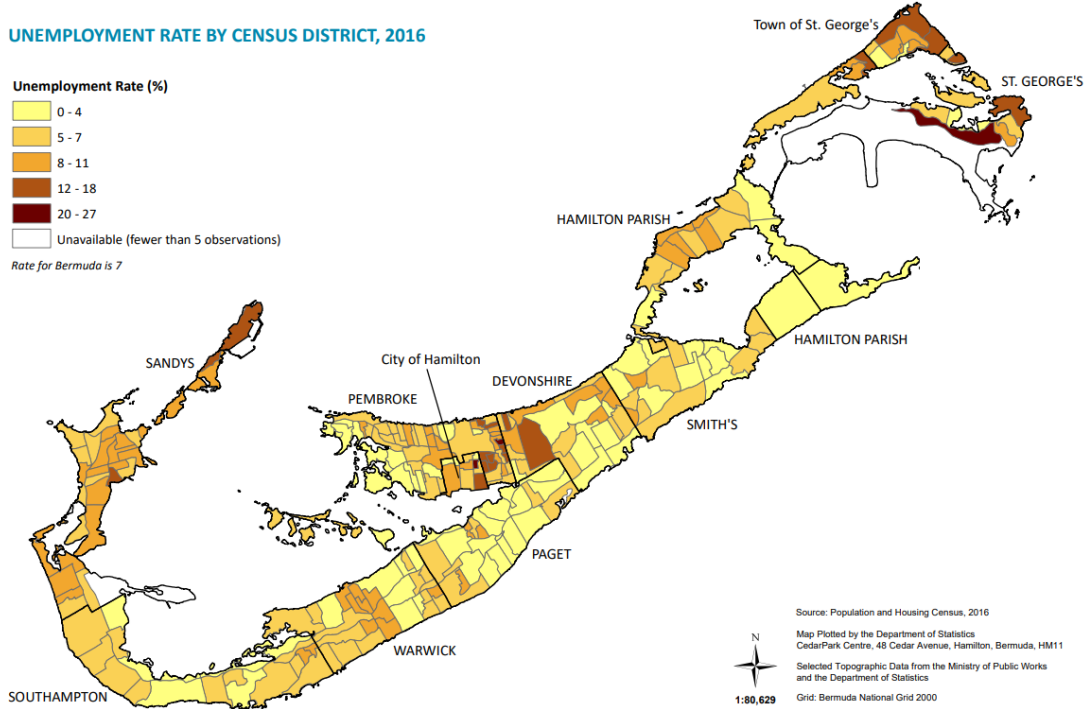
UNEMPLOYMENT RATE BY CENSUS DISTRICT, 2016

Unemployment Rate (%)
0 - 4
5 - 7
8 - 11
12 - 18
20 - 27
Unavailable (fewer than 5 observations)

Rate for Bermuda is 7

Town of St. George's
ST. GEORGE'S
HAMILTON PARISH
HAMILTON PARISH
SANDYS
City of Hamilton
PEMBROKE
DEVONSHIRE
SMITH'S
PAGET
WARWICK
SOUTHAMPTON

Source: Population and Housing Census, 2016

Map Plotted by the Department of Statistics
CedarPark Centre, 48 Cedar Avenue, Hamilton, Bermuda, HM11

Selected Topographic Data from the Ministry of Public Works and the Department of Statistics

Grid: Bermuda National Grid 2000

N
1:80,629